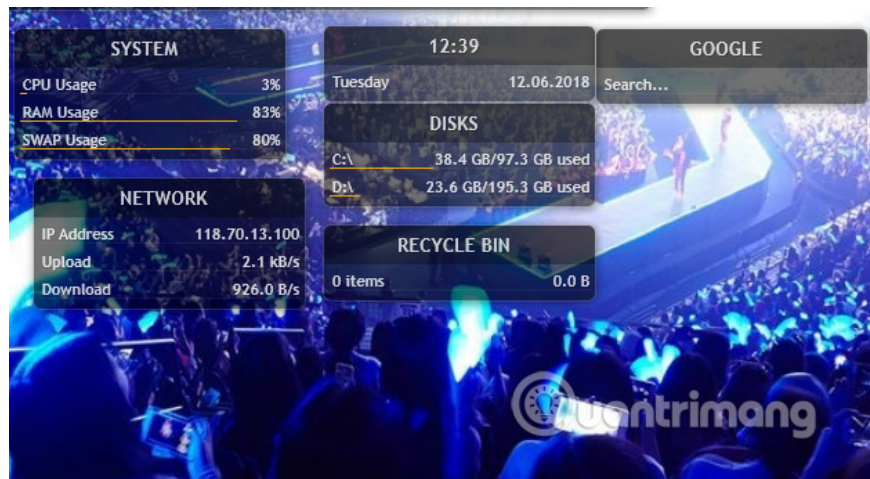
SYSTEM

CPU Usage 3%

RAM Usage 83%

SWAP Usage 80%

NETWORK

IP Address 118.70.13.100

Upload 2.1 kB/s

Download 926.0 B/s

12:39

Tuesday 12.06.2018

DISKS

C:\ 38.4 GB/97.3 GB used

D:\ 23.6 GB/195.3 GB used

RECYCLE BIN

0 items 0.0 B

GOOGLE

Search...

uantrimang